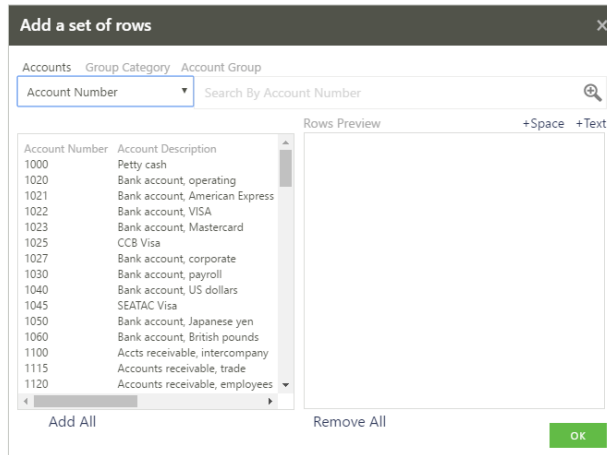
Add a set of rows

×

Accounts Group Category Account Group

Account Number ▾

Search By Account Number

| Account Number | Account Description |
|---|---|
| 1000 | Petty cash |
| 1020 | Bank account, operating |
| 1021 | Bank account, American Express |
| 1022 | Bank account, VISA |
| 1023 | Bank account, Mastercard |
| 1025 | CCB Visa |
| 1027 | Bank account, corporate |
| 1030 | Bank account, payroll |
| 1040 | Bank account, US dollars |
| 1045 | SEATAC Visa |
| 1050 | Bank account, Japanese yen |
| 1060 | Bank account, British pounds |
| 1100 | Accts receivable, intercompany |
| 1115 | Accounts receivable, trade |
| 1120 | Accounts receivable, employees |

Rows Preview

+Space +Text

Add All

Remove All

OK